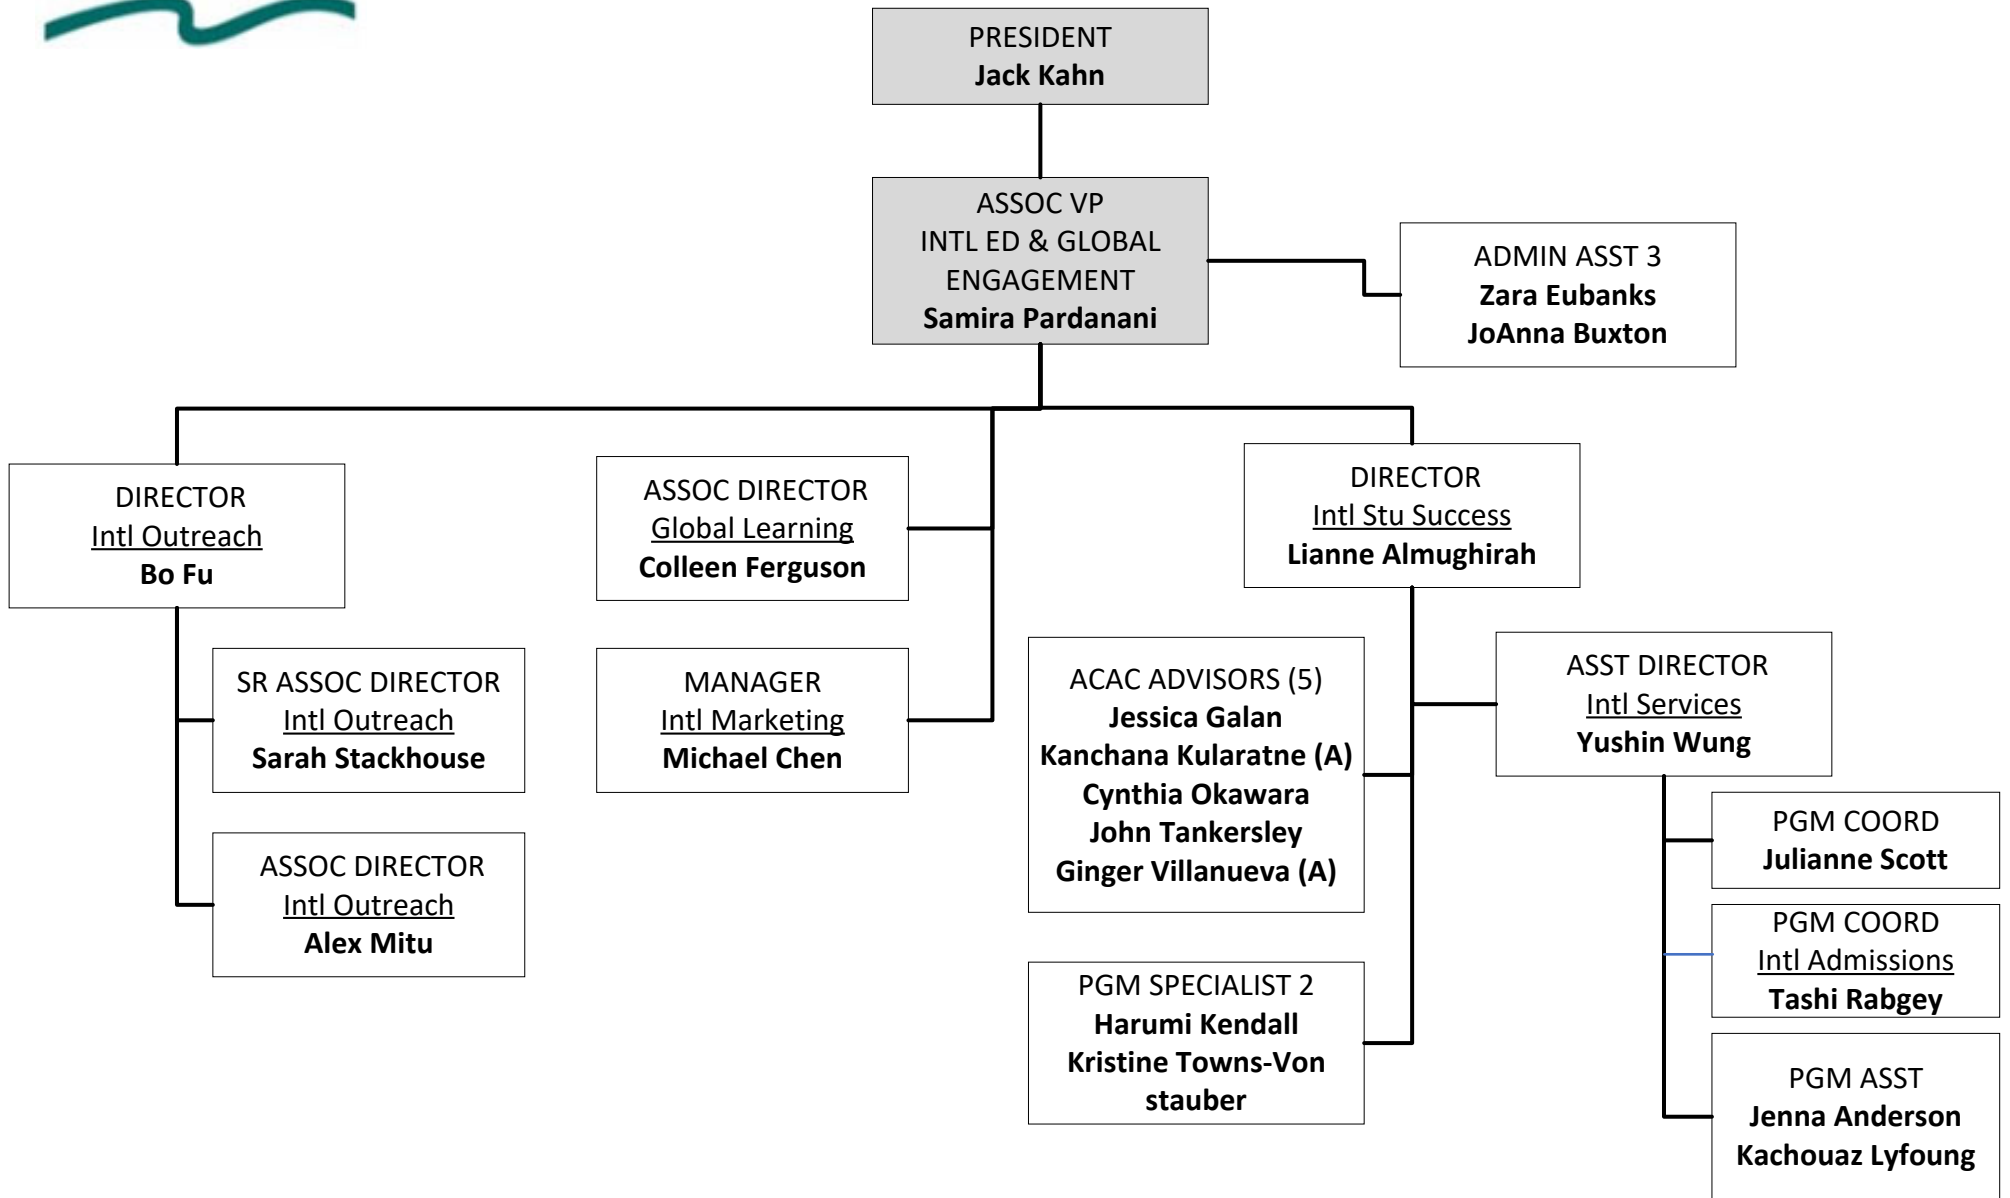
PRESIDENT
Jack Kahn

ASSOC VP
INTL ED & GLOBAL ENGAGEMENT
Samira Pardanani

ADMIN ASST 3
Zara Eubanks
JoAnna Buxton

DIRECTOR
Intl Outreach
Bo Fu

SR ASSOC DIRECTOR
Intl Outreach
Sarah Stackhouse

ASSOC DIRECTOR
Intl Outreach
Alex Mitu

ASSOC DIRECTOR
Global Learning
Colleen Ferguson

MANAGER
Intl Marketing
Michael Chen

DIRECTOR
Intl Stu Success
Lianne Almughirah

ACAC ADVISORS (5)
Jessica Galan
Kanchana Kularatne (A)
Cynthia Okawara
John Tankersley
Ginger Villanueva (A)

PGM SPECIALIST 2
Harumi Kendall
Kristine Towns-Von stauber

ASST DIRECTOR
Intl Services
Yushin Wung

PGM COORD
Julianne Scott

PGM COORD
Intl Admissions
Tashi Rabgey

PGM ASST
Jenna Anderson
Kachouaz Lyfoung